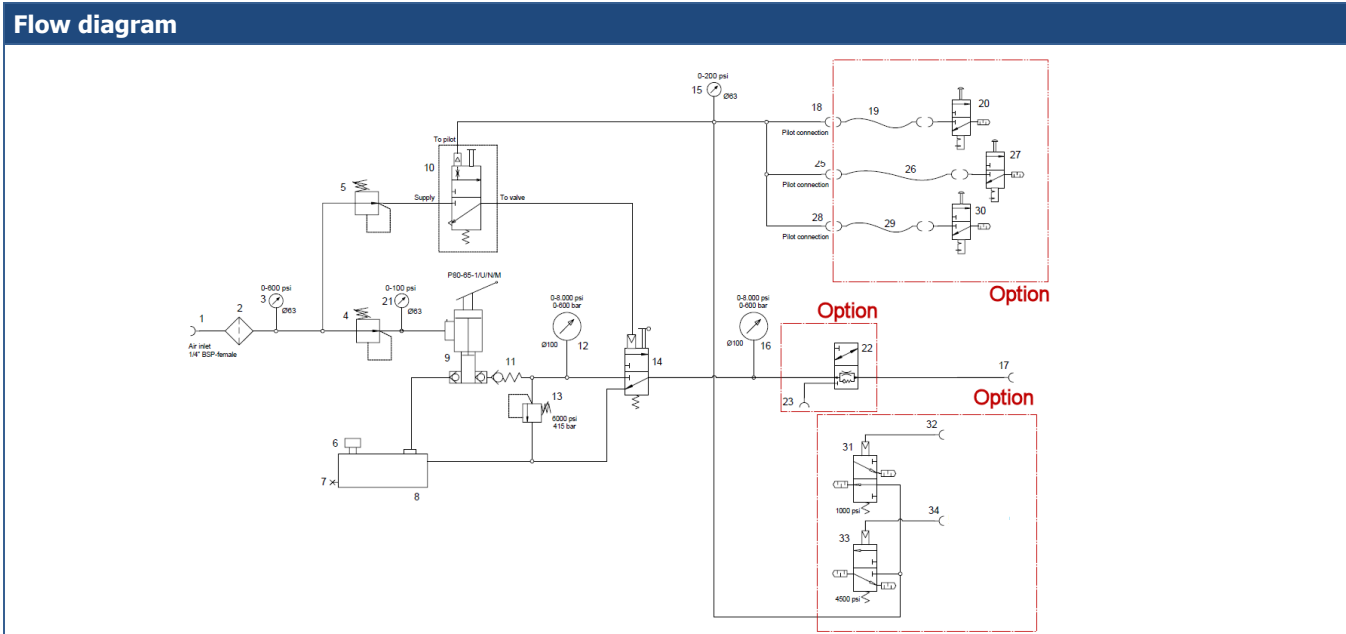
Flow diagram

0-200 psi
15
Ø63
18
Pilot connection
19
20
25
Pilot connection
26
27
28
Pilot connection
29
30
Option
To pilot
10
5
Supply
To valve
P80-65-1/U/N/M
0-600 psi
3
Ø63
0-100 psi
21
Ø63
1
Air inlet
1/4" BSP-female
2
4
9
11
0-8.000 psi
0-600 bar
Ø100
12
14
0-8.000 psi
0-600 bar
Ø100
16
Option
22
23
17
Option
13
6000 psi
415 bar
6
7
8
32
31
1000 psi
34
33
4500 psi